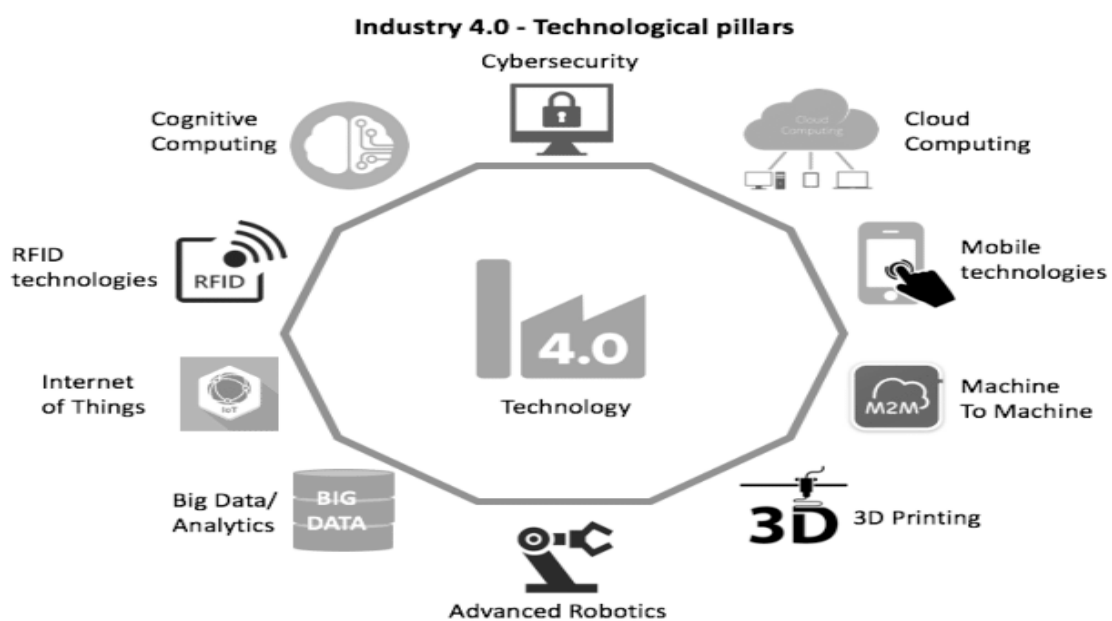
Industry 4.0 - Technological pillars

Cybersecurity

Cognitive Computing

Cloud Computing

Cloud Computing

RFID technologies

RFID

Mobile technologies

4.0

Technology

Internet of Things

IoT

Machine To Machine

M2M

Big Data/ Analytics

BIG DATA

3D

3D Printing

Advanced Robotics